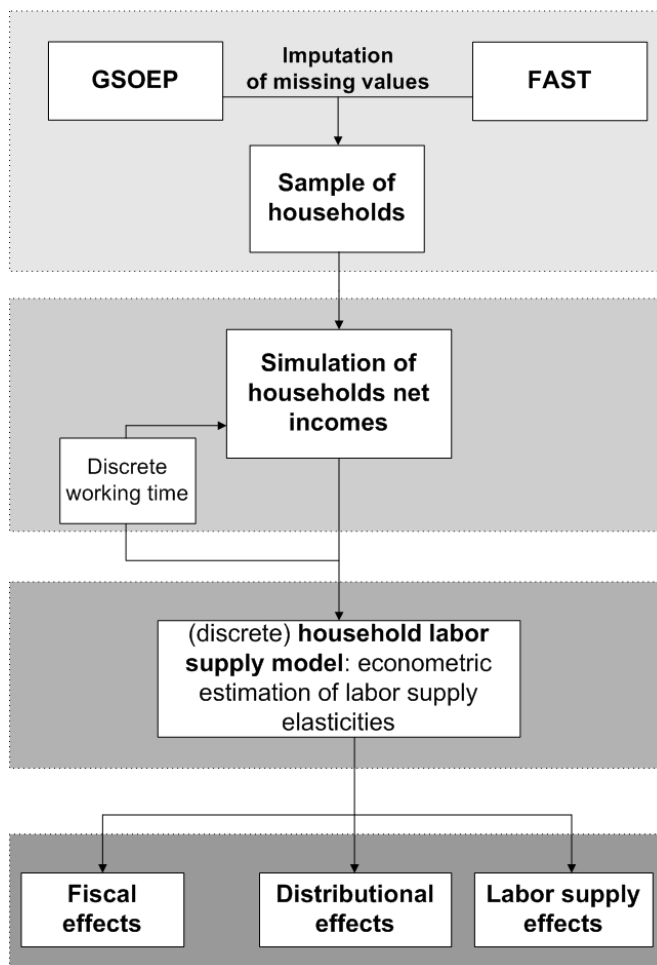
GSOEP

Imputation of missing values

FAST

Sample of households

Simulation of households net incomes

Discrete working time

(discrete) household labor supply model: econometric estimation of labor supply elasticities

Fiscal effects

Distributional effects

Labor supply effects